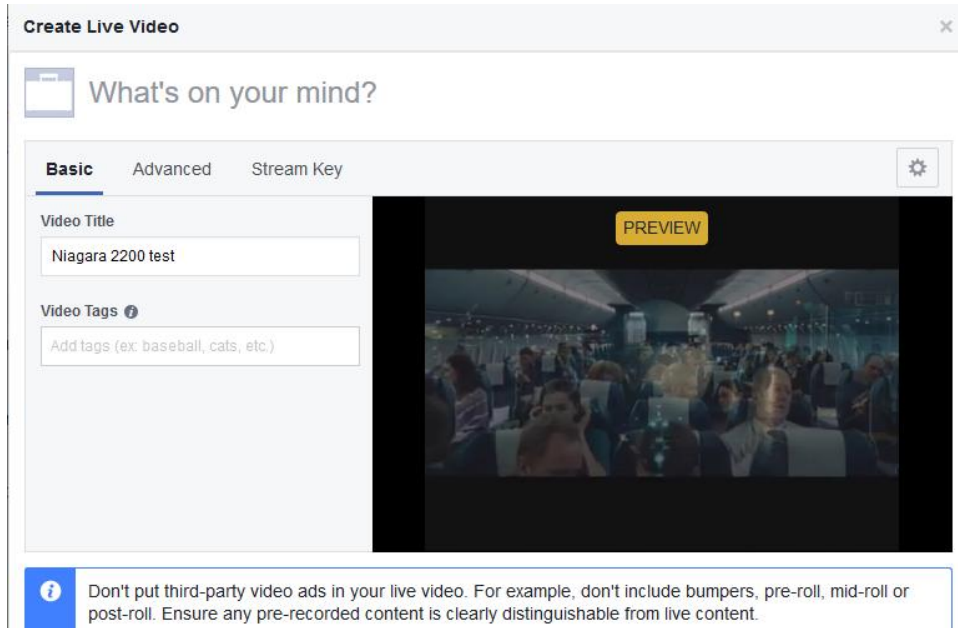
Create Live Video

×

What's on your mind?

Basic Advanced Stream Key

Video Title

Niagara 2200 test

Video Tags

Add tags (ex: baseball, cats, etc.)

PREVIEW

Don't put third-party video ads in your live video. For example, don't include bumpers, pre-roll, mid-roll or post-roll. Ensure any pre-recorded content is clearly distinguishable from live content.